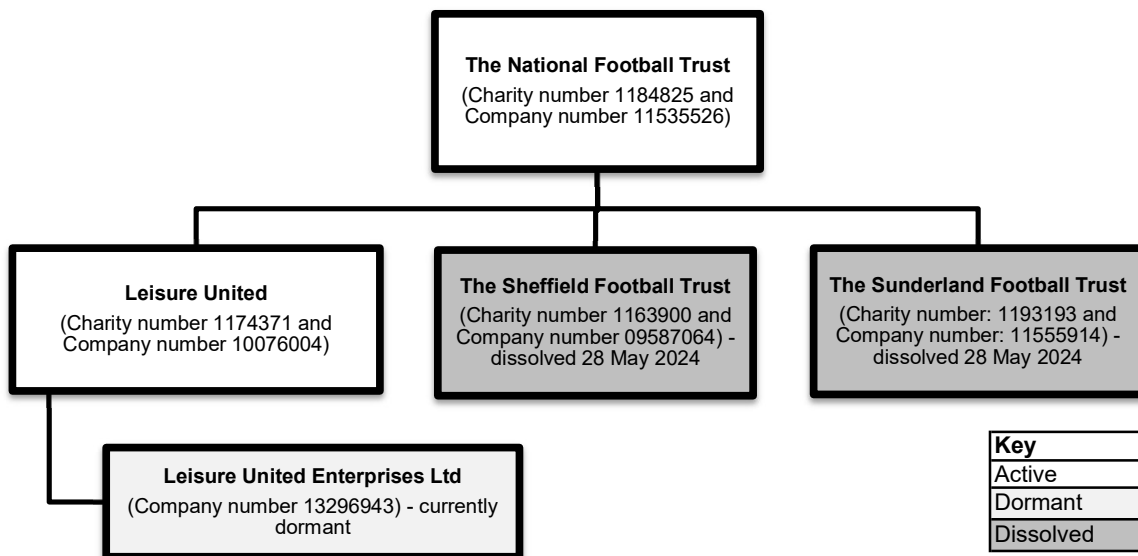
The National Football Trust
(Charity number 1184825 and Company number 11535526)

Leisure United
(Charity number 1174371 and Company number 10076004)

The Sheffield Football Trust
(Charity number 1163900 and Company number 09587064) - dissolved 28 May 2024

The Sunderland Football Trust
(Charity number: 1193193 and Company number: 11555914) - dissolved 28 May 2024

Leisure United Enterprises Ltd
(Company number 13296943) - currently dormant

| Key |
|---|
| Active |
| Dormant |
| Dissolved |